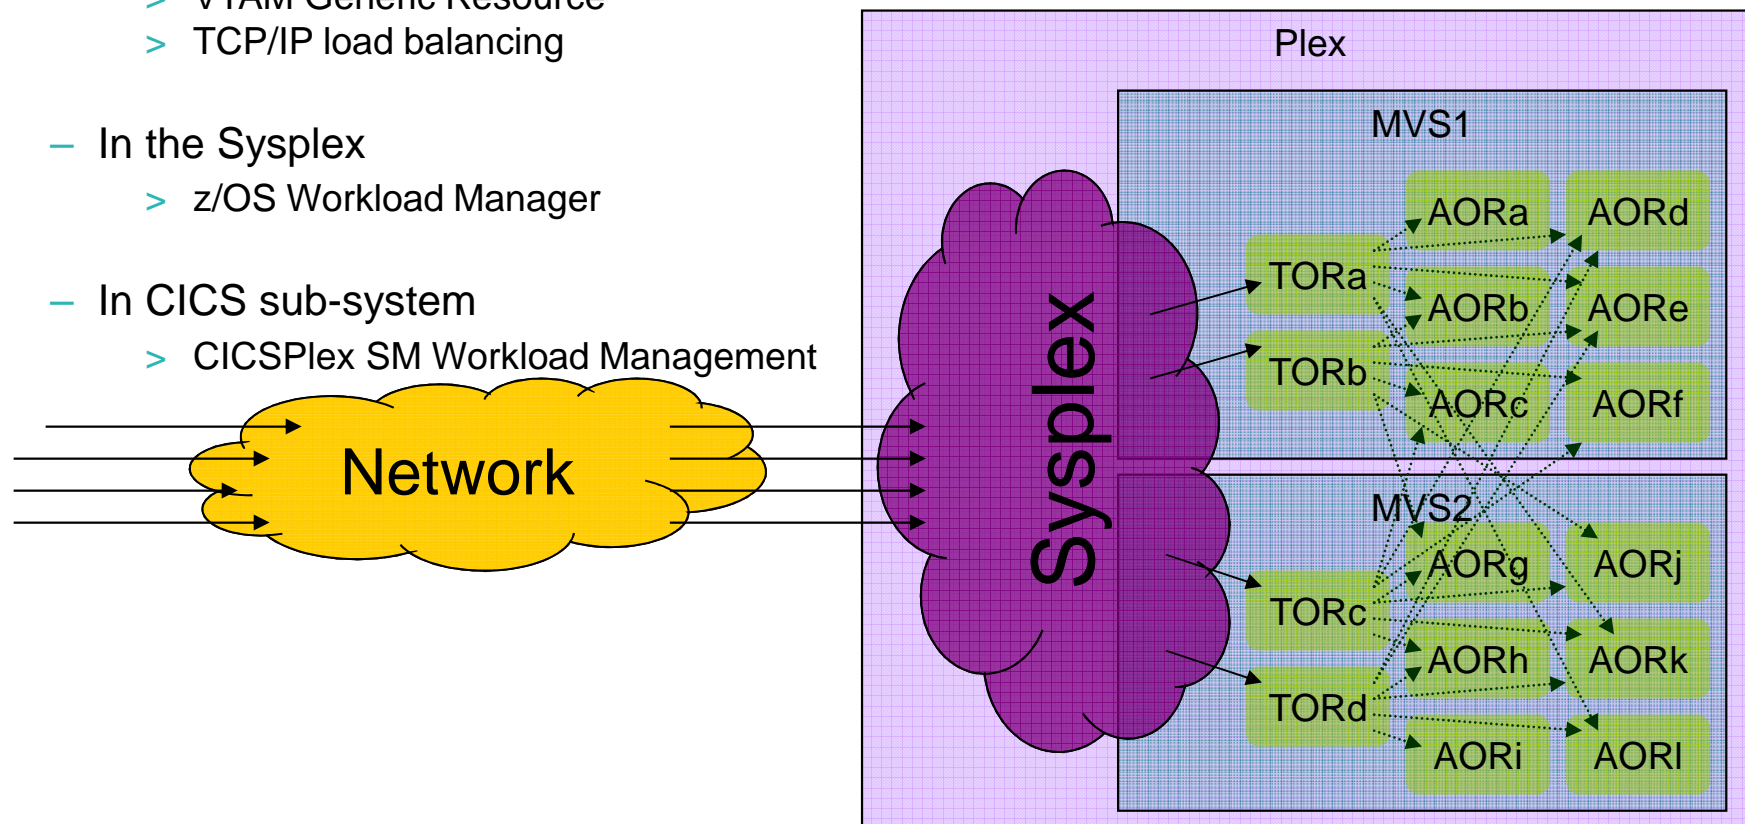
> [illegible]

> TCP/IP load balancing

– In the Sysplex

> z/OS Workload Manager

– In CICS sub-system

> CICSPlex SM Workload Management

Network

Plex

Sysplex

MVS1

TORa

TORb

AORa

AORd

AORb

AORe

AORc

AORf

MVS2

TORc

TORd

AORg

AORj

AORh

AORk

AORi

AORl